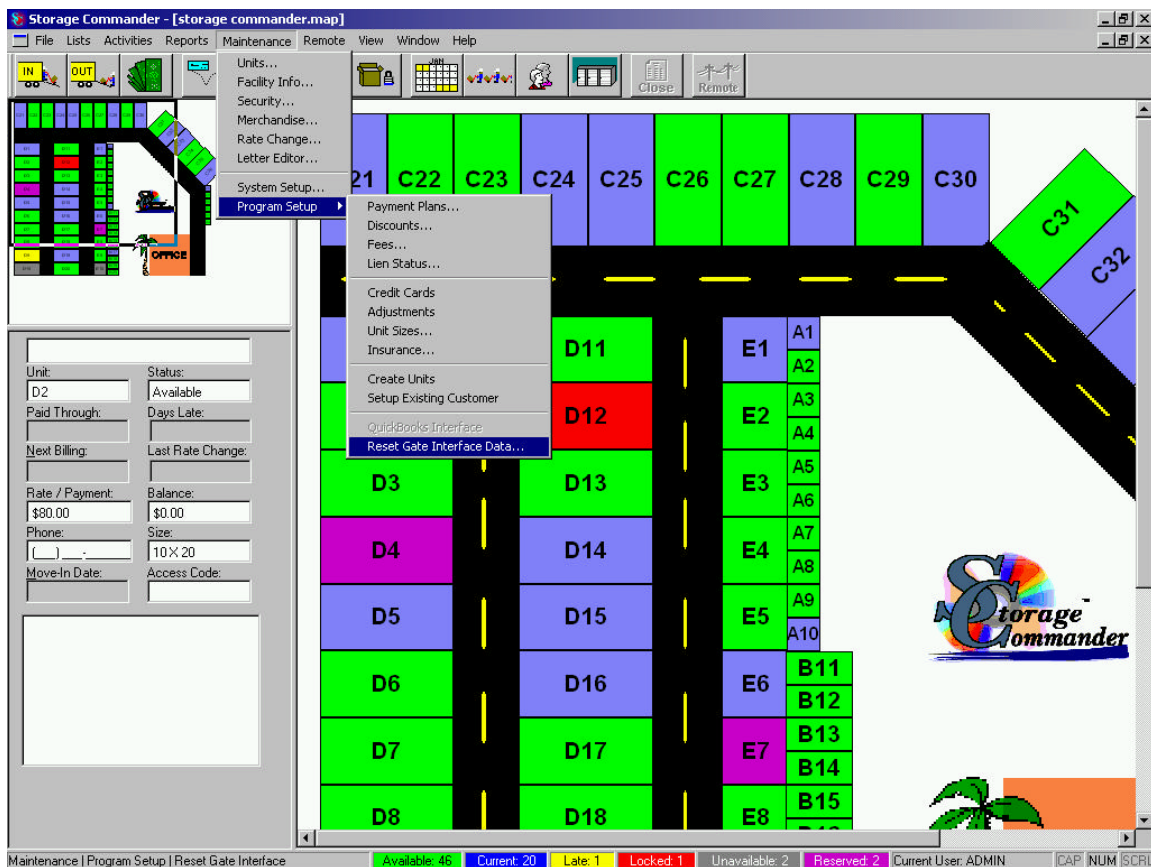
Storage Commander - [storage commander.map]

File Lists Activities Reports Maintenance Remote View Window Help

IN OUT Close Remote

Units...
Facility Info...
Security...
Merchandise...
Rate Change...
Letter Editor...
System Setup...
Program Setup

Payment Plans...
Discounts...
Fees...
Lien Status...
Credit Cards
Adjustments
Unit Sizes...
Insurance...
Create Units
Setup Existing Customer
QuickBooks Interface
Reset Gate Interface Data...

OFFICE

Unit: D2
Status: Available
Paid Through:
Days Late:
Next Billing:
Last Rate Change:
Rate / Payment: $80.00
Balance: $0.00
Phone: (\_\_\_) \_\_\_-\_\_\_\_\_\_
Size: 10 X 20
Move-In Date:
Access Code:

21 C22 C23 C24 C25 C26 C27 C28 C29 C30 C31 C32

D11 E1 A1 A2
D12 E2 A3 A4
D3 D13 E3 A5 A6
D4 D14 E4 A7 A8
D5 D15 E5 A9 A10
D6 D16 E6 B11 B12
D7 D17 E7 B13 B14
D8 D18 E8 B15

Storage Commander

Maintenance | Program Setup | Reset Gate Interface
Available: 46 Current: 20 Late: 1 Locked: 1 Unavailable: 2 Reserved: 2 Current User: ADMIN CAP NUM SCRL